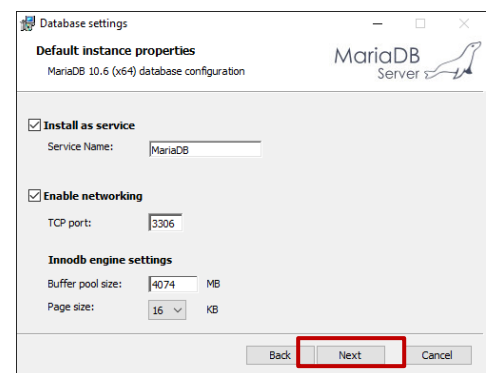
Database settings

Default instance properties

MariaDB 10.6 (x64) database configuration

MariaDB Server

Install as service

Service Name: MariaDB

Enable networking

TCP port: 3306

Innodb engine settings

Buffer pool size: 4074 MB

Page size: 16 KB

Back Next Cancel